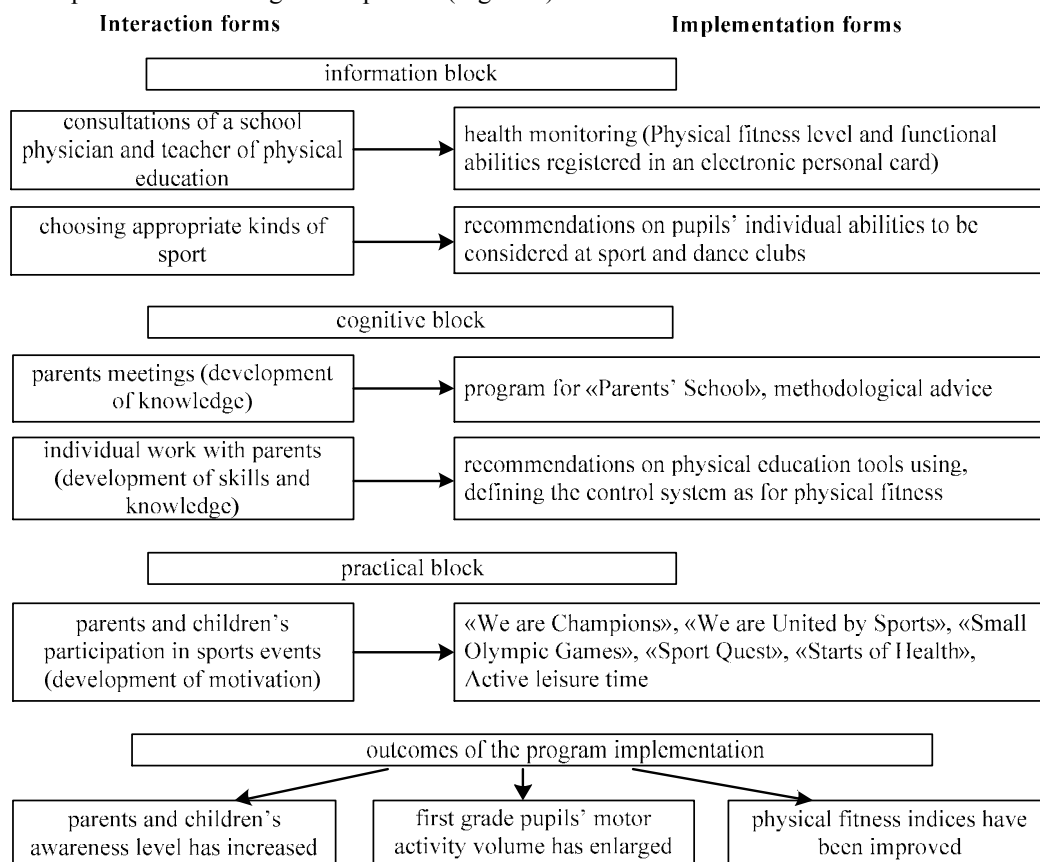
Interaction forms

Implementation forms

information block

consultations of a school physician and teacher of physical education

health monitoring (Physical fitness level and functional abilities registered in an electronic personal card)

choosing appropriate kinds of sport

recommendations on pupils' individual abilities to be considered at sport and dance clubs

cognitive block

parents meetings (development of knowledge)

program for «Parents' School», methodological advice

individual work with parents (development of skills and knowledge)

recommendations on physical education tools using, defining the control system as for physical fitness

practical block

parents and children's participation in sports events (development of motivation)

«We are Champions», «We are United by Sports», «Small Olympic Games», «Sport Quest», «Starts of Health», Active leisure time

outcomes of the program implementation

parents and children's awareness level has increased

first grade pupils' motor activity volume has enlarged

physical fitness indices have been improved